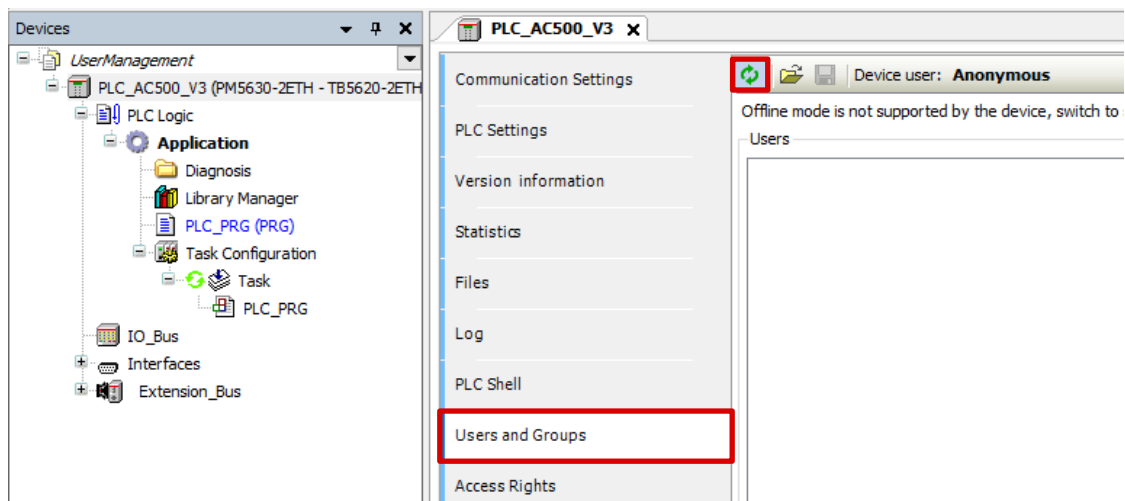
Devices ▾ ⊓ ✕

UserManagement
PLC_AC500_V3 (PM5630-2ETH - TB5620-2ETH
PLC Logic
Application
Diagnosis
Library Manager
PLC_PRG (PRG)
Task Configuration
Task
PLC_PRG
IO_Bus
Interfaces
Extension_Bus

PLC_AC500_V3 ✕

Communication Settings
PLC Settings
Version information
Statistics
Files
Log
PLC Shell
Users and Groups
Access Rights

Device user: Anonymous

Offline mode is not supported by the device, switch to

Users